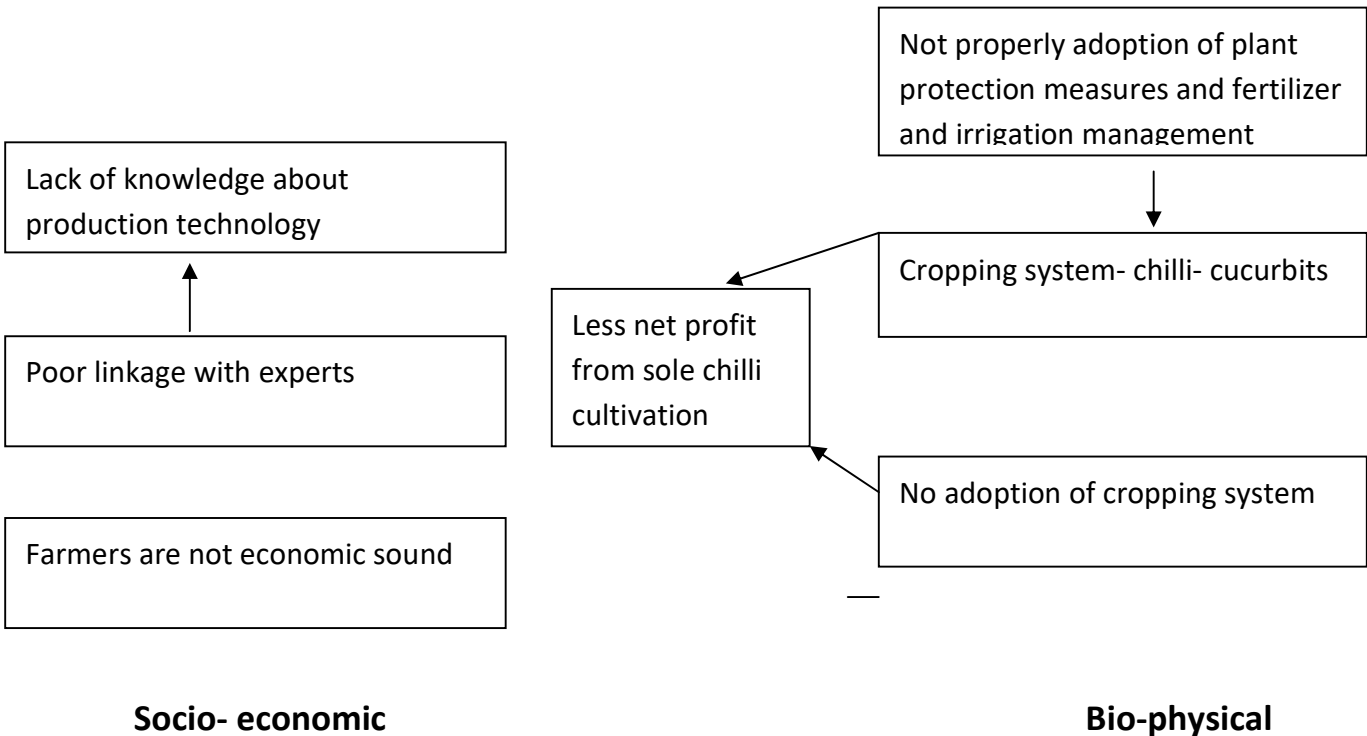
Not properly adoption of plant protection measures and fertilizer and irrigation management

Lack of knowledge about production technology

Cropping system- chilli- cucurbits

Less net profit from sole chilli cultivation

Poor linkage with experts

No adoption of cropping system

Farmers are not economic sound

Socio- economic

Bio-physical